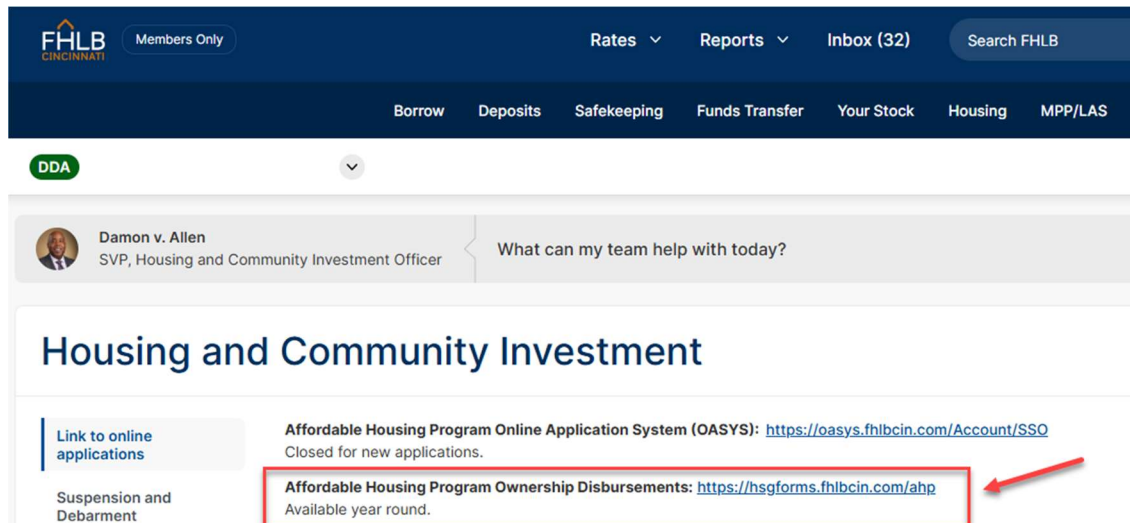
FHLB CINCINNATI Members Only

Rates Reports Inbox (32) Search FHLB

Borrow Deposits Safekeeping Funds Transfer Your Stock Housing MPP/LAS

DDA

Damon v. Allen
SVP, Housing and Community Investment Officer

What can my team help with today?

Housing and Community Investment

Link to online applications

Suspension and Debarment

**Affordable Housing Program Online Application System (OASYS):** https://oasys.fhlbcin.com/Account/SSO
Closed for new applications.

**Affordable Housing Program Ownership Disbursements:** https://hsgforms.fhlbcin.com/ahp
Available year round.